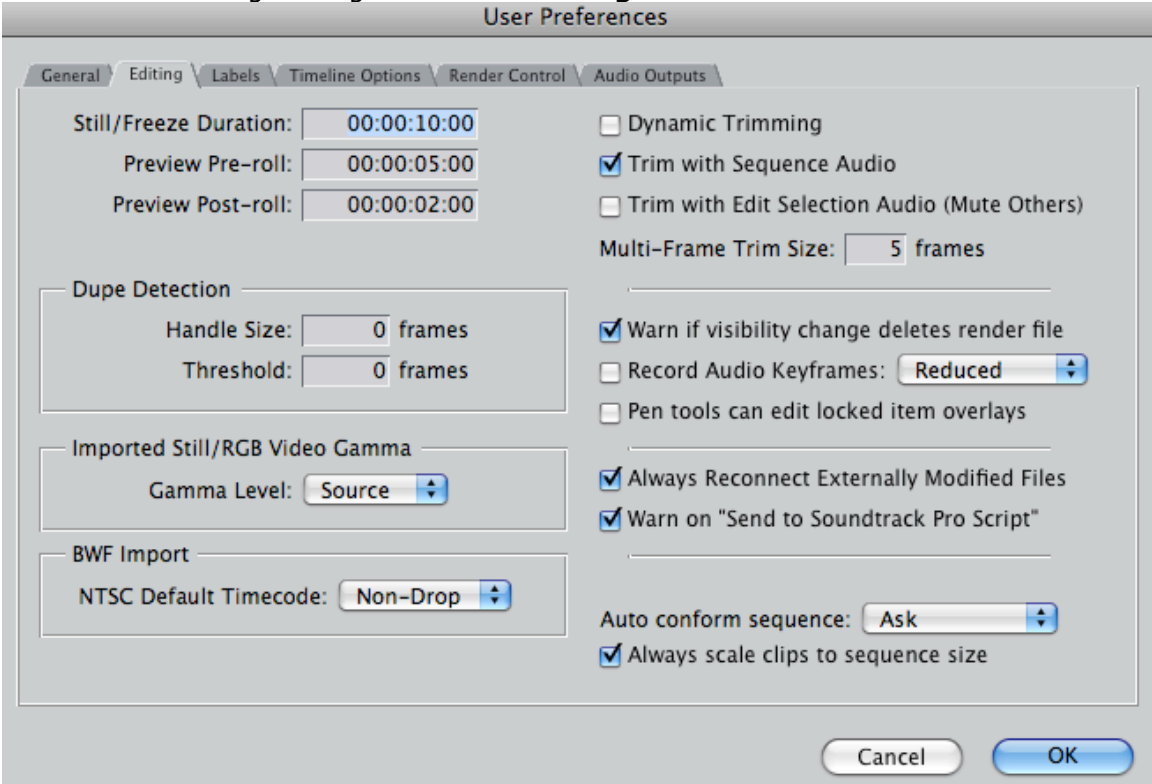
User Preferences

General | Editing | Labels | Timeline Options | Render Control | Audio Outputs

Still/Freeze Duration: 00:00:10:00
Preview Pre-roll: 00:00:05:00
Preview Post-roll: 00:00:02:00

Dupe Detection
Handle Size: 0 frames
Threshold: 0 frames

Imported Still/RGB Video Gamma
Gamma Level: Source

BWF Import
NTSC Default Timecode: Non-Drop

Dynamic Trimming
Trim with Sequence Audio
Trim with Edit Selection Audio (Mute Others)
Multi-Frame Trim Size: 5 frames

Warn if visibility change deletes render file
Record Audio Keyframes: Reduced
Pen tools can edit locked item overlays

Always Reconnect Externally Modified Files
Warn on "Send to Soundtrack Pro Script"

Auto conform sequence: Ask
Always scale clips to sequence size

Cancel
OK